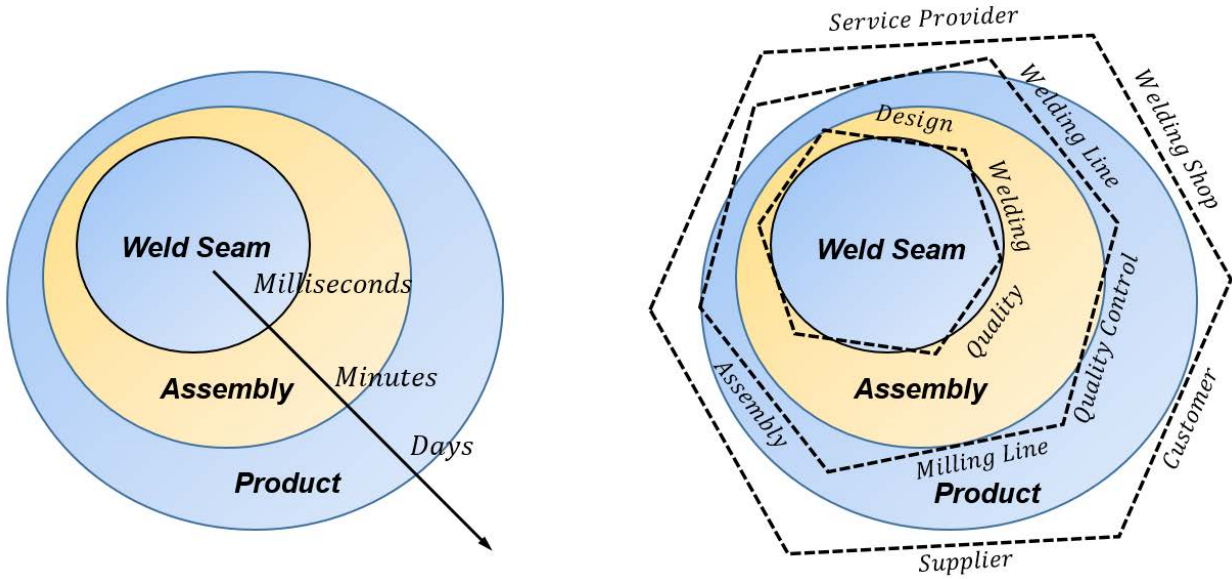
Weld Seam
Milliseconds
Assembly
Minutes
Days
Product

Service Provider
Welding Line
Welding Shop
Design
Welding
Weld Seam
Quality
Quality Control
Assembly
Assembly
Customer
Milling Line
Product
Supplier